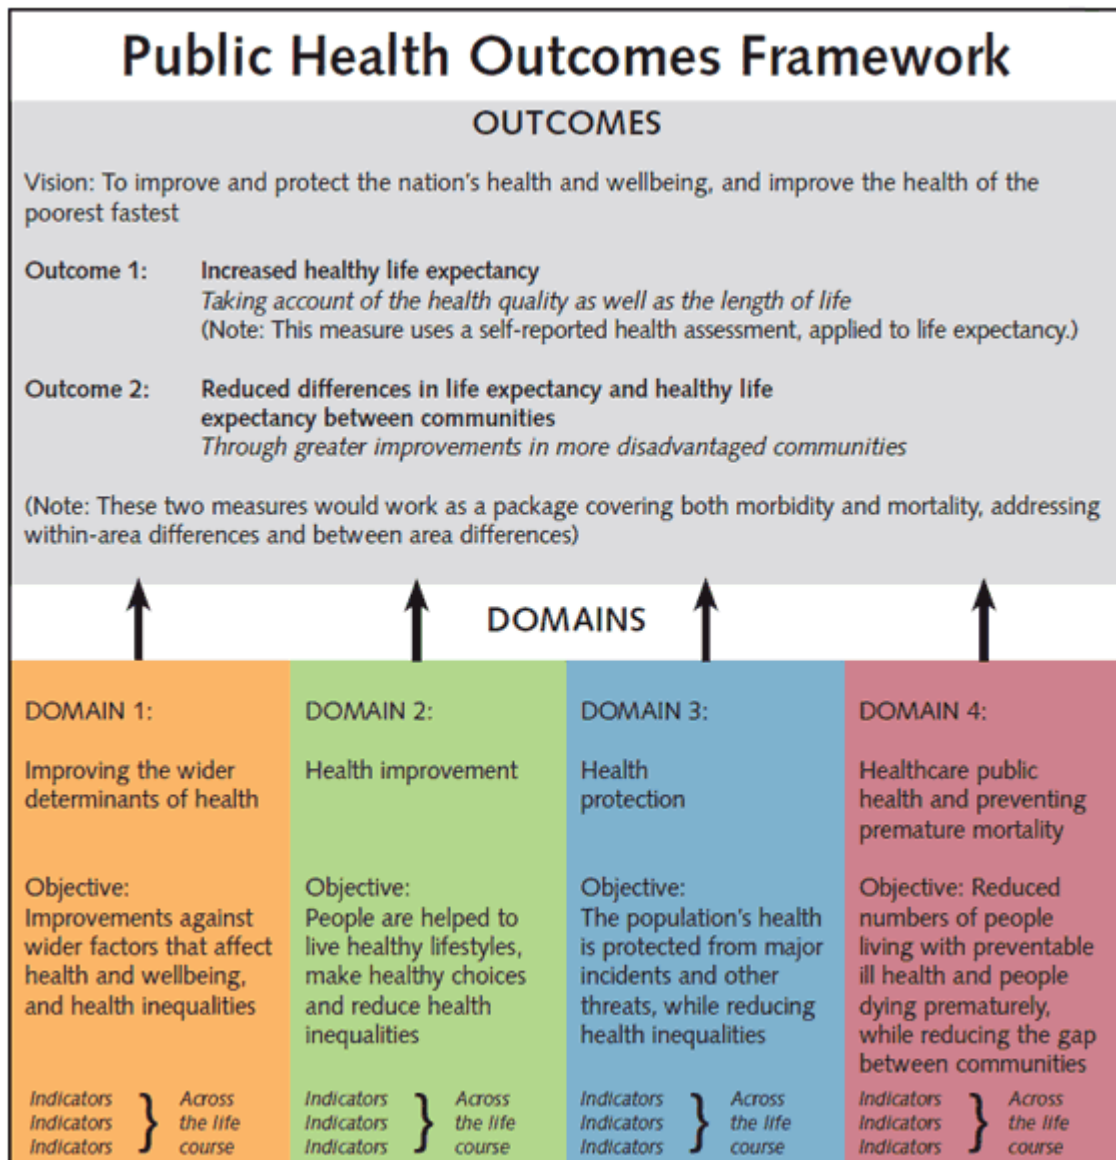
Public Health Outcomes Framework

OUTCOMES

Vision: To improve and protect the nation's health and wellbeing, and improve the health of the poorest fastest

Outcome 1: **Increased healthy life expectancy**
*Taking account of the health quality as well as the length of life*
(Note: This measure uses a self-reported health assessment, applied to life expectancy.)

Outcome 2: **Reduced differences in life expectancy and healthy life expectancy between communities**
*Through greater improvements in more disadvantaged communities*

(Note: These two measures would work as a package covering both morbidity and mortality, addressing within-area differences and between area differences)

DOMAINS

DOMAIN 1:

Improving the wider determinants of health

Objective: Improvements against wider factors that affect health and wellbeing, and health inequalities

Indicators
Indicators
Indicators
} Across the life course

DOMAIN 2:

Health improvement

Objective: People are helped to live healthy lifestyles, make healthy choices and reduce health inequalities

Indicators
Indicators
Indicators
} Across the life course

DOMAIN 3:

Health protection

Objective: The population's health is protected from major incidents and other threats, while reducing health inequalities

Indicators
Indicators
Indicators
} Across the life course

DOMAIN 4:

Healthcare public health and preventing premature mortality

Objective: Reduced numbers of people living with preventable ill health and people dying prematurely, while reducing the gap between communities

Indicators
Indicators
Indicators
} Across the life course